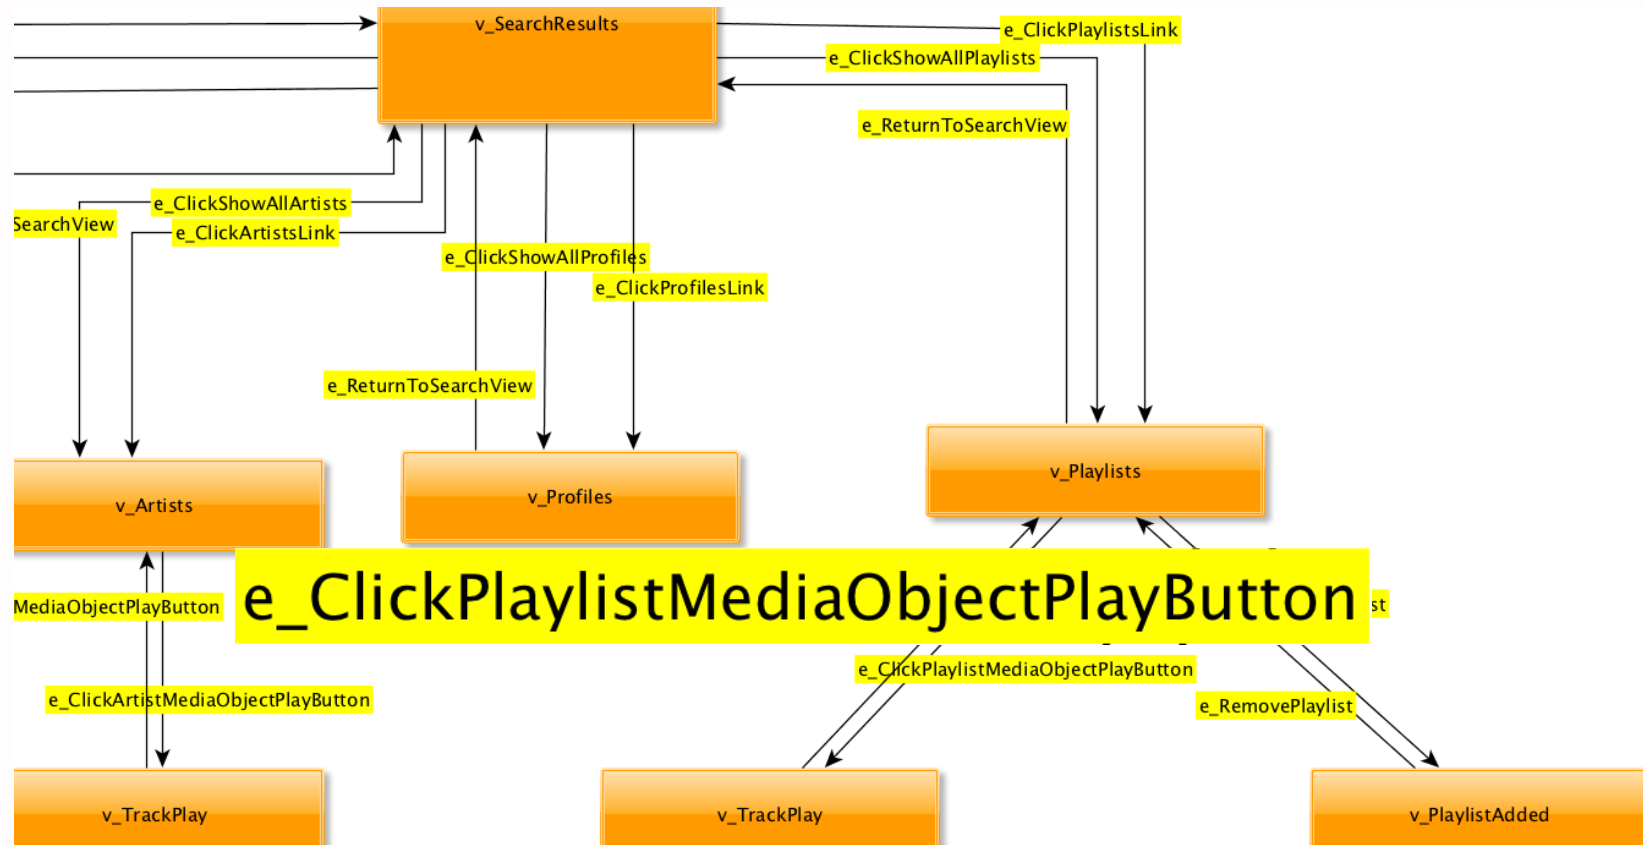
v_SearchResults

e_ClickPlaylistsLink

e_ClickShowAllPlaylists

e_ReturnToSearchView

e_ClickShowAllArtists

SearchView

e_ClickArtistsLink

e_ClickShowAllProfiles

e_ClickProfilesLink

e_ReturnToSearchView

v_Artists

v_Profiles

v_Playlists

MediaObjectPlayButton

e_ClickPlaylistMediaObjectPlayButton

st

e_ClickPlaylistMediaObjectPlayButton

e_ClickArtistMediaObjectPlayButton

e_RemovePlaylist

v_TrackPlay

v_TrackPlay

v_PlaylistAdded